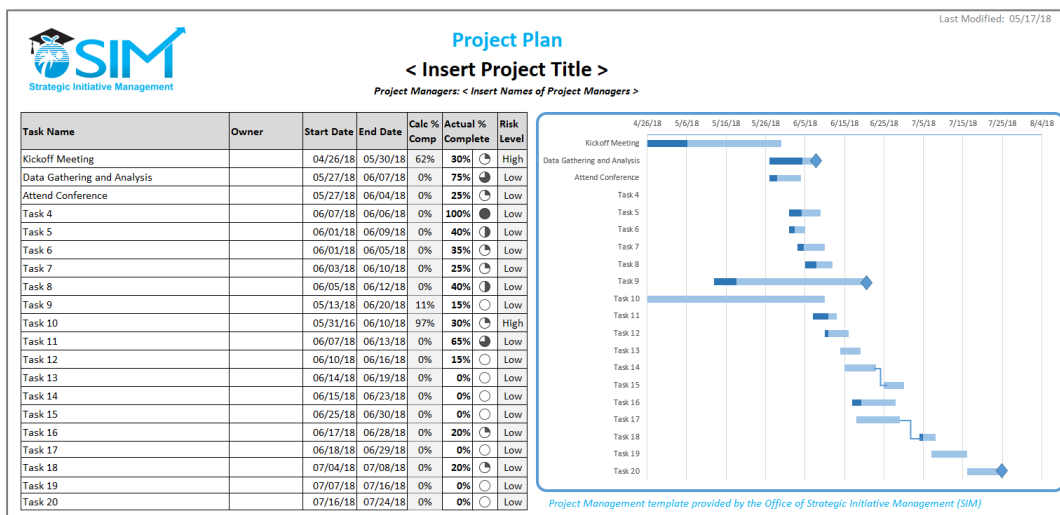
Last Modified: 05/17/18

SIM
Strategic Initiative Management

Project Plan
< Insert Project Title >
Project Managers: < Insert Names of Project Managers >

| Task Name | Owner | Start Date | End Date | Calc % Comp | Actual % Complete | | Risk Level |
|---|---|---|---|---|---|---|---|
| Kickoff Meeting | | 04/26/18 | 05/30/18 | 62% | 30% | | High |
| Data Gathering and Analysis | | 05/27/18 | 06/07/18 | 0% | 75% | | Low |
| Attend Conference | | 05/27/18 | 06/04/18 | 0% | 25% | | Low |
| Task 4 | | 06/07/18 | 06/06/18 | 0% | 100% | | Low |
| Task 5 | | 06/01/18 | 06/09/18 | 0% | 40% | | Low |
| Task 6 | | 06/01/18 | 06/05/18 | 0% | 35% | | Low |
| Task 7 | | 06/03/18 | 06/10/18 | 0% | 25% | | Low |
| Task 8 | | 06/05/18 | 06/12/18 | 0% | 40% | | Low |
| Task 9 | | 05/13/18 | 06/20/18 | 11% | 15% | | Low |
| Task 10 | | 05/31/16 | 06/10/18 | 97% | 30% | | High |
| Task 11 | | 06/07/18 | 06/13/18 | 0% | 65% | | Low |
| Task 12 | | 06/10/18 | 06/16/18 | 0% | 15% | | Low |
| Task 13 | | 06/14/18 | 06/19/18 | 0% | 0% | | Low |
| Task 14 | | 06/15/18 | 06/23/18 | 0% | 0% | | Low |
| Task 15 | | 06/25/18 | 06/30/18 | 0% | 0% | | Low |
| Task 16 | | 06/17/18 | 06/28/18 | 0% | 20% | | Low |
| Task 17 | | 06/18/18 | 06/29/18 | 0% | 0% | | Low |
| Task 18 | | 07/04/18 | 07/08/18 | 0% | 20% | | Low |
| Task 19 | | 07/07/18 | 07/16/18 | 0% | 0% | | Low |
| Task 20 | | 07/16/18 | 07/24/18 | 0% | 0% | | Low |

4/26/18 5/6/18 5/16/18 5/26/18 6/5/18 6/15/18 6/25/18 7/5/18 7/15/18 7/25/18 8/4/18

Kickoff Meeting
Data Gathering and Analysis
Attend Conference
Task 4
Task 5
Task 6
Task 7
Task 8
Task 9
Task 10
Task 11
Task 12
Task 13
Task 14
Task 15
Task 16
Task 17
Task 18
Task 19
Task 20

Project Management template provided by the Office of Strategic Initiative Management (SIM)